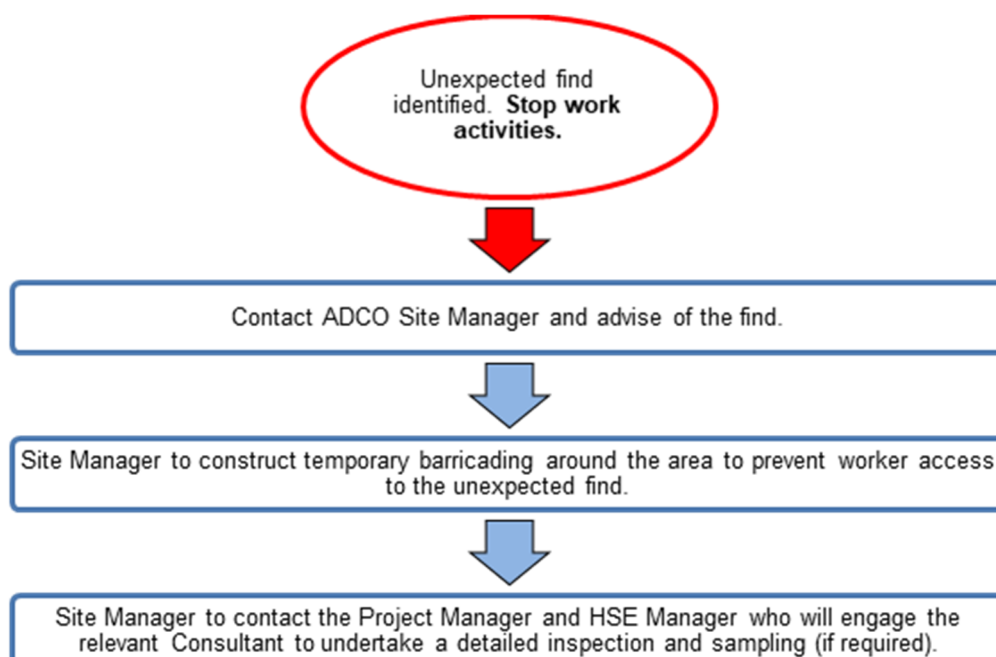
Unexpected find identified. **Stop work activities.**

Contact ADCO Site Manager and advise of the find.

Site Manager to construct temporary barricading around the area to prevent worker access to the unexpected find.

Site Manager to contact the Project Manager and HSE Manager who will engage the relevant Consultant to undertake a detailed inspection and sampling (if required).